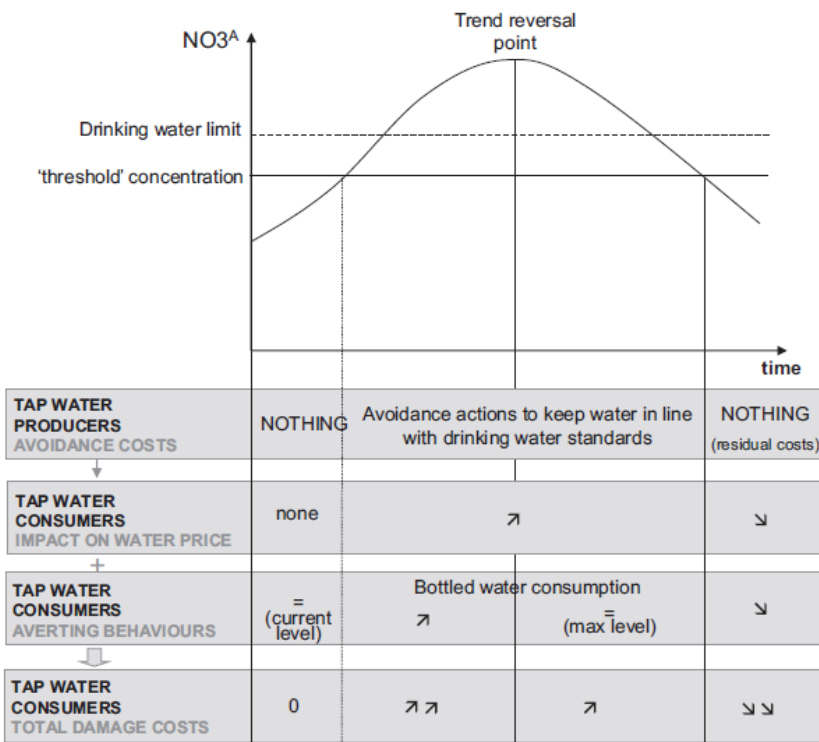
Trend reversal point

$NO3^A$

Drinking water limit

'threshold' concentration

time

| | | | | |
|---|---|---|---|---|
| TAP WATER PRODUCERS AVOIDANCE COSTS | NOTHING | Avoidance actions to keep water in line with drinking water standards | | NOTHING (residual costs) |
| TAP WATER CONSUMERS IMPACT ON WATER PRICE | none | ↗ | | ↘ |
| TAP WATER CONSUMERS AVERTING BEHAVIOURS | = (current level) | Bottled water consumption ↗ | = (max level) | ↘ |
| TAP WATER CONSUMERS TOTAL DAMAGE COSTS | 0 | ↗↗ | ↗ | ↘↘ |